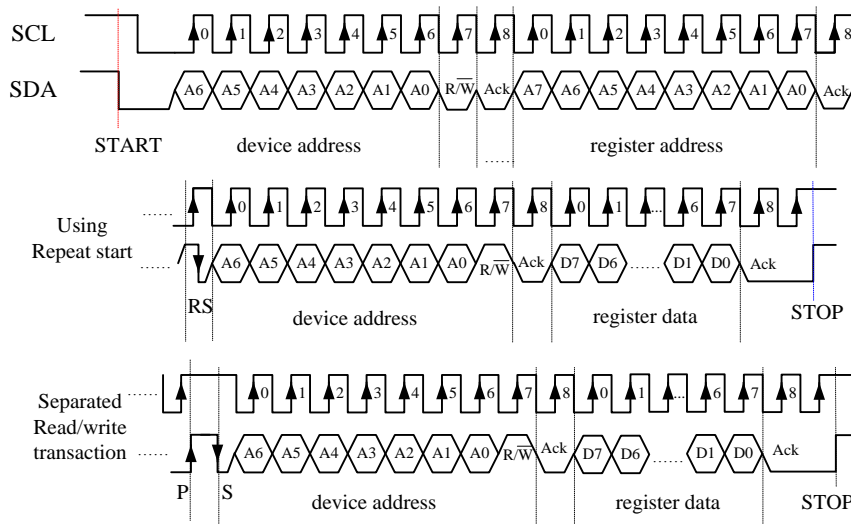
SCL

SDA

0 1 2 3 4 5 6 7 8 0 1 2 3 4 5 6 7 8

A6 A5 A4 A3 A2 A1 A0 R/$\overline{W}$ Ack A7 A6 A5 A4 A3 A2 A1 A0 Ack

START device address register address

Using Repeat start

0 1 2 3 4 5 6 7 8 0 1 ... 6 7 8

A6 A5 A4 A3 A2 A1 A0 R/$\overline{W}$ Ack D7 D6 D1 D0 Ack

RS device address register data STOP

Separated Read/write transaction

0 1 2 3 4 5 6 7 8 0 1 ... 6 7 8

A6 A5 A4 A3 A2 A1 A0 R/$\overline{W}$ Ack D7 D6 D1 D0 Ack

P S device address register data STOP